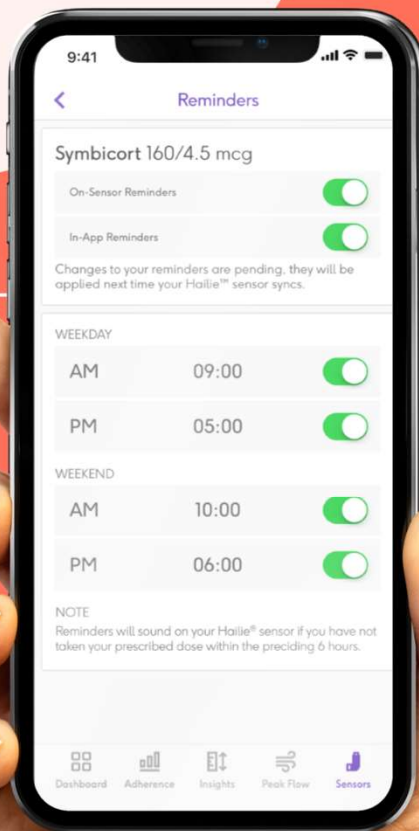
9:41

Reminders

Symbicort 160/4.5 mcg

On-Sensor Reminders

In-App Reminders

Changes to your reminders are pending, they will be applied next time your Hailie™ sensor syncs.

WEEKDAY

AM 09:00

PM 05:00

WEEKEND

AM 10:00

PM 06:00

NOTE
Reminders will sound on your Hailie® sensor if you have not taken your prescribed dose within the preciding 6 hours.

Dashboard Adherence Insights Peak Flow Sensors